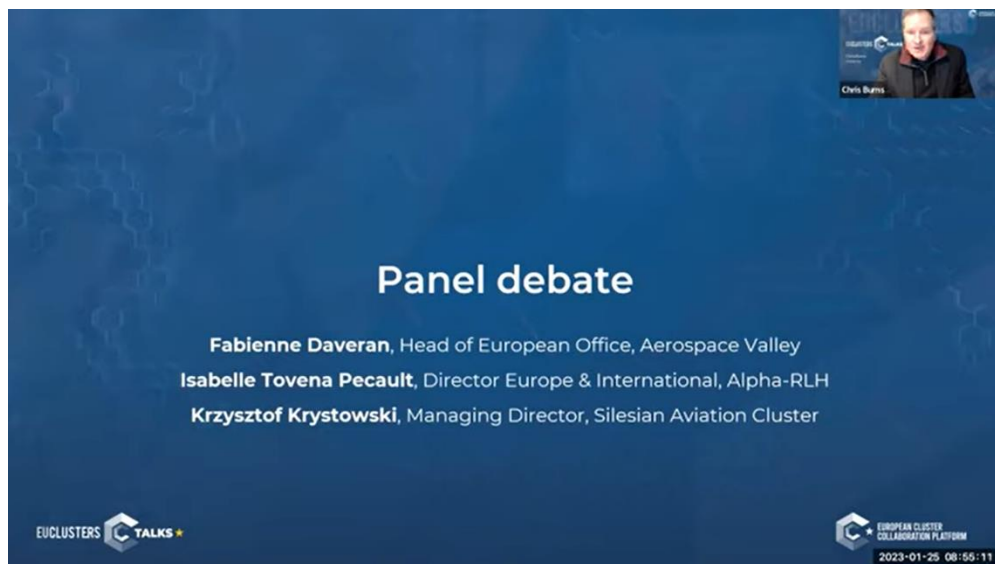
Chris Burns

Panel debate

**Fabienne Daveran**, Head of European Office, Aerospace Valley
**Isabelle Tovena Pecault**, Director Europe & International, Alpha-RLH
**Krzysztof Krystowski**, Managing Director, Silesian Aviation Cluster

EUCLUSTERS TALKS

EUROPEAN CLUSTER COLLABORATION PLATFORM

2023-01-25 08:55:11